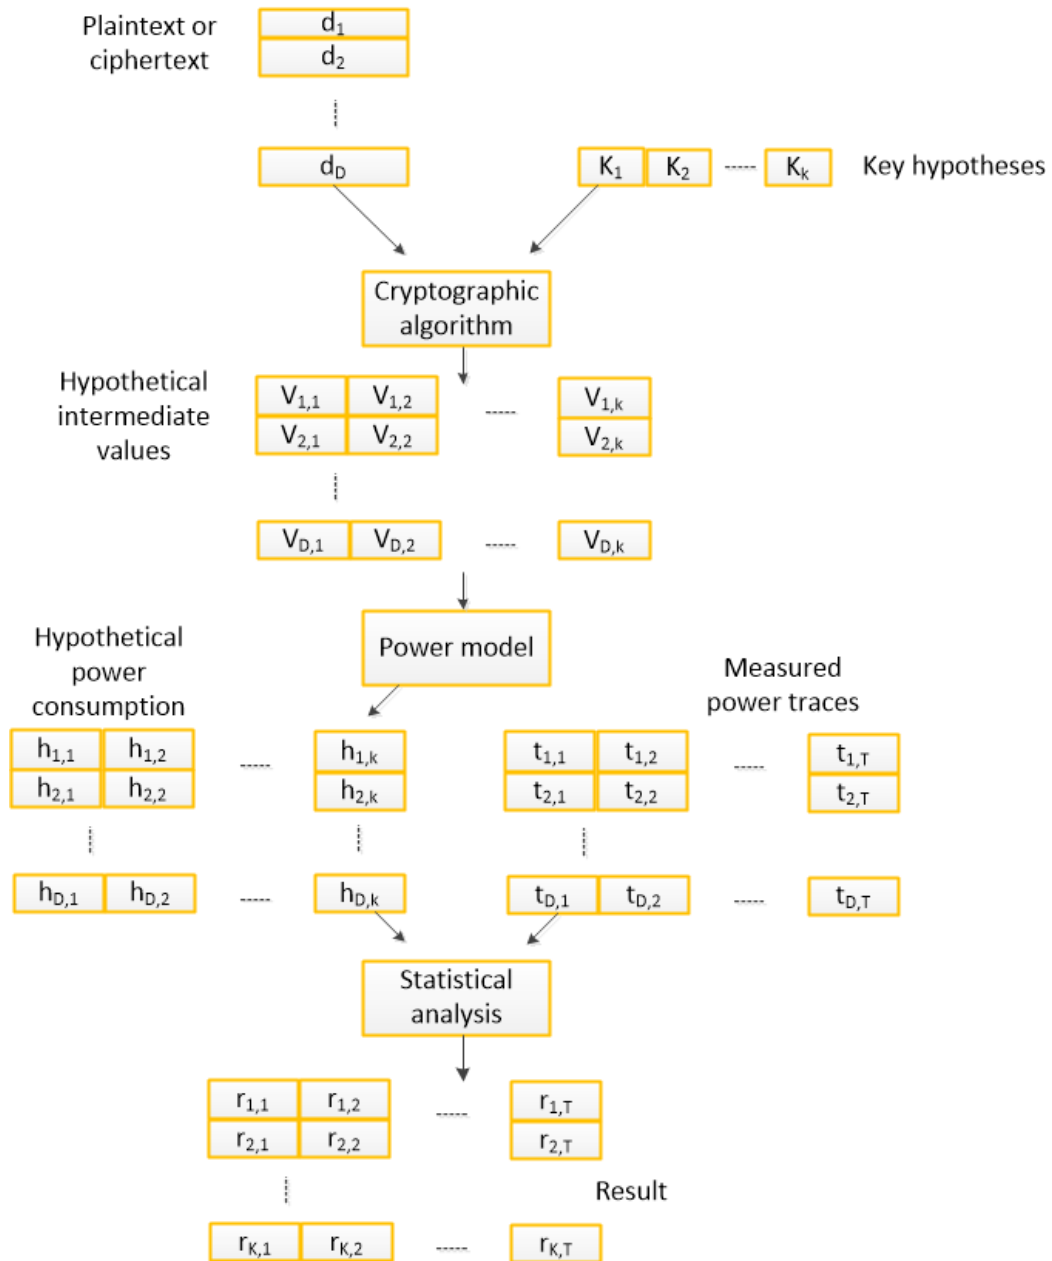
Plaintext or ciphertext

$d_1$
$d_2$
$d_D$

$K_1$ $K_2$ $K_k$ Key hypotheses

Cryptographic algorithm

Hypothetical intermediate values

$V_{1,1}$ $V_{1,2}$ $V_{1,k}$
$V_{2,1}$ $V_{2,2}$ $V_{2,k}$
$V_{D,1}$ $V_{D,2}$ $V_{D,k}$

Power model

Hypothetical power consumption

$h_{1,1}$ $h_{1,2}$ $h_{1,k}$
$h_{2,1}$ $h_{2,2}$ $h_{2,k}$
$h_{D,1}$ $h_{D,2}$ $h_{D,k}$

Measured power traces

$t_{1,1}$ $t_{1,2}$ $t_{1,T}$
$t_{2,1}$ $t_{2,2}$ $t_{2,T}$
$t_{D,1}$ $t_{D,2}$ $t_{D,T}$

Statistical analysis

$r_{1,1}$ $r_{1,2}$ $r_{1,T}$
$r_{2,1}$ $r_{2,2}$ $r_{2,T}$
$r_{K,1}$ $r_{K,2}$ $r_{K,T}$

Result